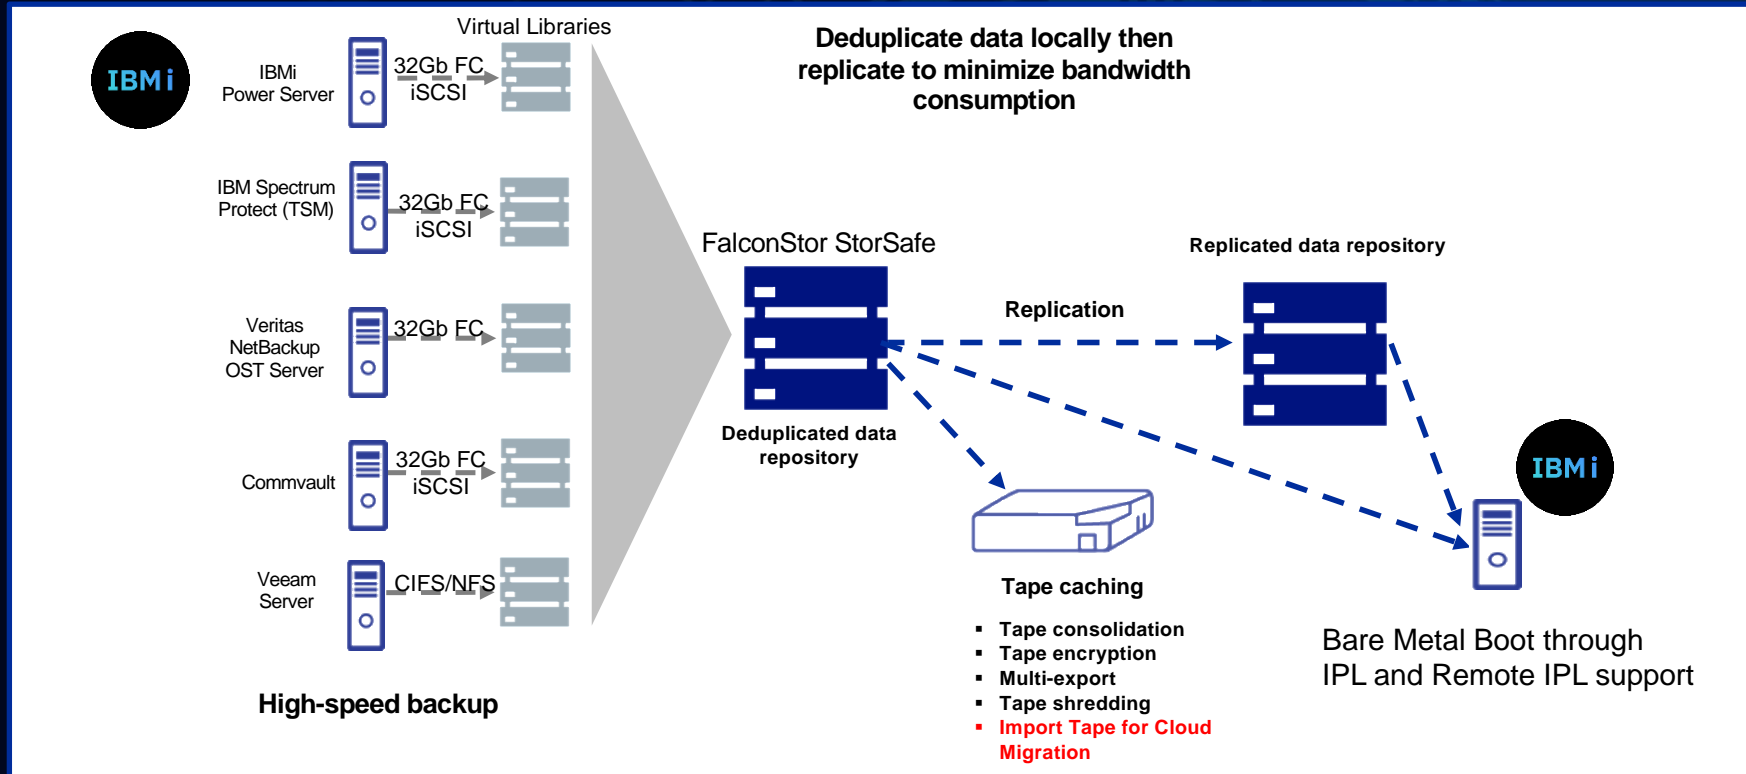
IBM i

IBMi Power Server

Virtual Libraries

32Gb FC
iSCSI

IBM Spectrum Protect (TSM)

32Gb FC
iSCSI

Veritas NetBackup OST Server

32Gb FC

Commvault

32Gb FC
iSCSI

Veeam Server

CIFS/NFS

High-speed backup

Deduplicate data locally then replicate to minimize bandwidth consumption

FalconStor StorSafe

Deduplicated data repository

Replication

Replicated data repository

Tape caching

- Tape consolidation
- Tape encryption
- Multi-export
- Tape shredding
- Import Tape for Cloud Migration

IBM i

Bare Metal Boot through IPL and Remote IPL support